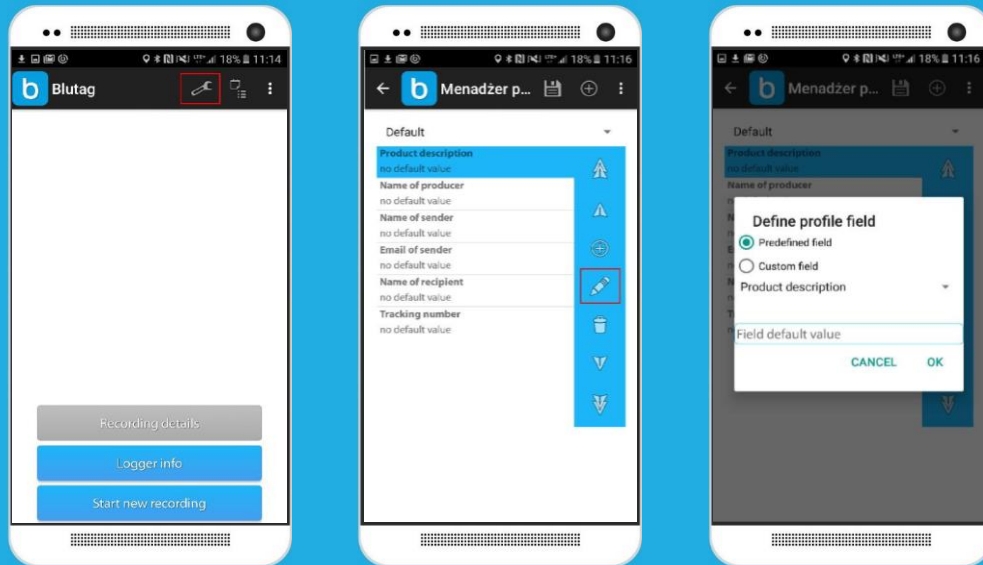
18% 11:14
Blutag

Recording details
Logger info
Start new recording

18% 11:16
Menadżer p...

Default
Product description
no default value
Name of producer
no default value
Name of sender
no default value
Email of sender
no default value
Name of recipient
no default value
Tracking number
no default value

18% 11:16
Menadżer p...

Default
Product description
no default value
Name of producer

Define profile field
Predefined field
Custom field
Product description
Field default value
CANCEL OK